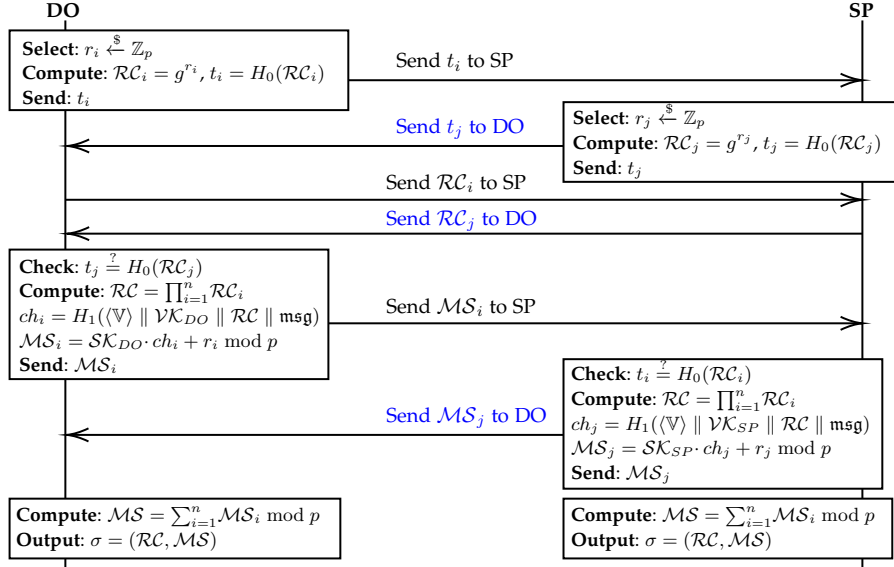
DO

SP

Select: $r_i \xleftarrow{\$} \mathbb{Z}_p$
Compute: $\mathcal{RC}_i = g^{r_i}$, $t_i = H_0(\mathcal{RC}_i)$
Send: $t_i$

Send $t_i$ to SP

Send $t_j$ to DO

Select: $r_j \xleftarrow{\$} \mathbb{Z}_p$
Compute: $\mathcal{RC}_j = g^{r_j}$, $t_j = H_0(\mathcal{RC}_j)$
Send: $t_j$

Send $\mathcal{RC}_i$ to SP

Send $\mathcal{RC}_j$ to DO

Check: $t_j \stackrel{?}{=} H_0(\mathcal{RC}_j)$
Compute: $\mathcal{RC} = \prod_{i=1}^{n} \mathcal{RC}_i$
$ch_i = H_1(\langle \mathbb{V} \rangle \parallel \mathcal{VK}_{DO} \parallel \mathcal{RC} \parallel \mathfrak{msg})$
$\mathcal{MS}_i = \mathcal{SK}_{DO} \cdot ch_i + r_i \bmod p$
Send: $\mathcal{MS}_i$

Send $\mathcal{MS}_i$ to SP

Send $\mathcal{MS}_j$ to DO

Check: $t_i \stackrel{?}{=} H_0(\mathcal{RC}_i)$
Compute: $\mathcal{RC} = \prod_{i=1}^{n} \mathcal{RC}_i$
$ch_j = H_1(\langle \mathbb{V} \rangle \parallel \mathcal{VK}_{SP} \parallel \mathcal{RC} \parallel \mathfrak{msg})$
$\mathcal{MS}_j = \mathcal{SK}_{SP} \cdot ch_j + r_j \bmod p$
Send: $\mathcal{MS}_j$

Compute: $\mathcal{MS} = \sum_{i=1}^{n} \mathcal{MS}_i \bmod p$
Output: $\sigma = (\mathcal{RC}, \mathcal{MS})$

Compute: $\mathcal{MS} = \sum_{i=1}^{n} \mathcal{MS}_i \bmod p$
Output: $\sigma = (\mathcal{RC}, \mathcal{MS})$